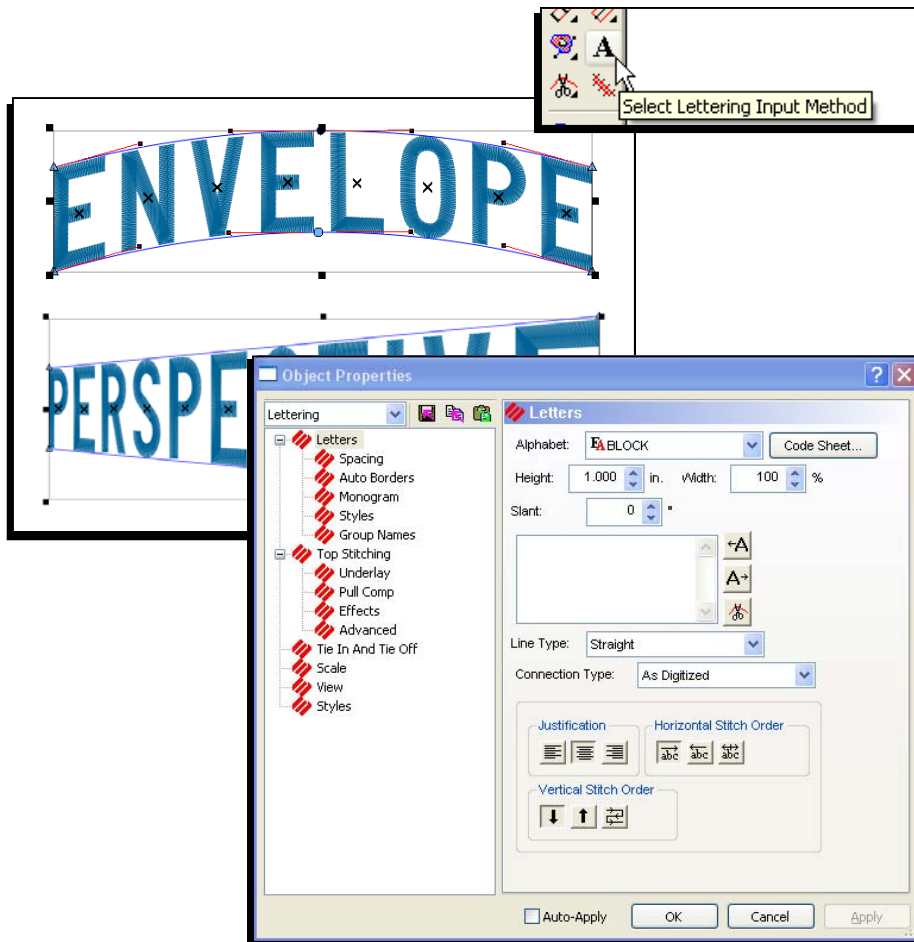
Select Lettering Input Method

ENVELOPE

PERSPE

Object Properties

Lettering

Letters
Spacing
Auto Borders
Monogram
Styles
Group Names
Top Stitching
Underlay
Pull Comp
Effects
Advanced
Tie In And Tie Off
Scale
View
Styles

Letters

Alphabet: BLOCK
Code Sheet...
Height: 1.000 in.
Width: 100 %
Slant: 0 °

Line Type: Straight
Connection Type: As Digitized

Justification
Horizontal Stitch Order
Vertical Stitch Order

Auto-Apply
OK
Cancel
Apply